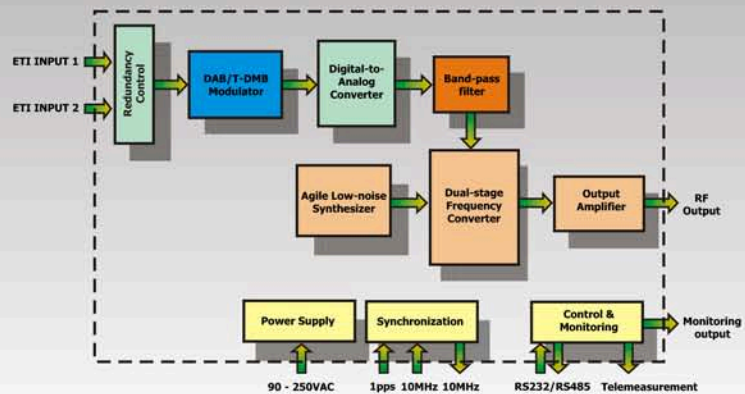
ETI INPUT 1

ETI INPUT 2

Redundancy Control

DAB/T-DMB Modulator

Digital-to-Analog Converter

Band-pass filter

Agile Low-noise Synthesizer

Dual-stage Frequency Converter

Output Amplifier

RF Output

Power Supply

Synchronization

Control & Monitoring

Monitoring output

90 - 250VAC

1pps

10MHz

10MHz

RS232/RS485

Telemeasurement